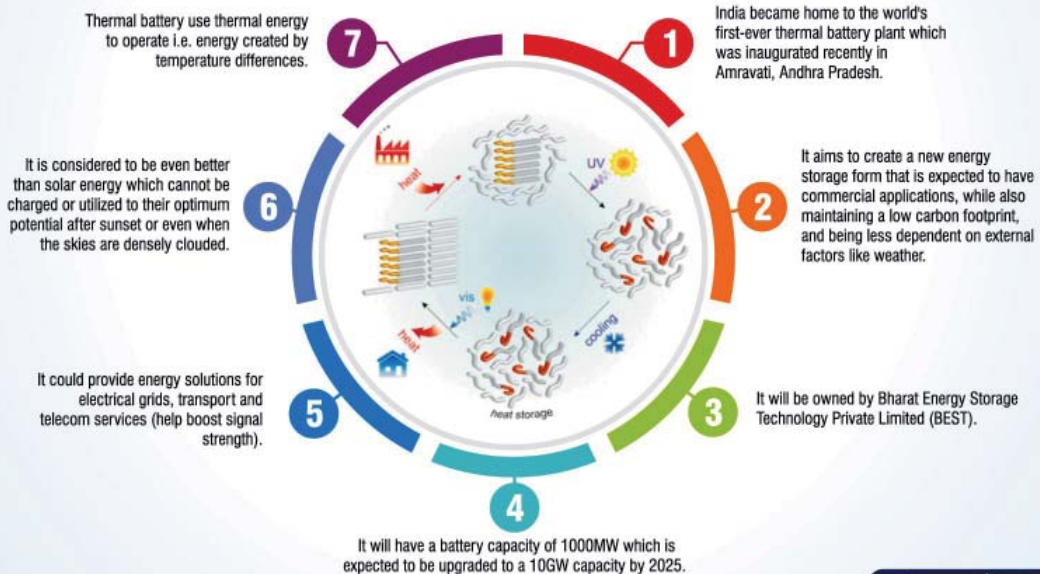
1
India became home to the world's first-ever thermal battery plant which was inaugurated recently in Amravati, Andhra Pradesh.

2
It aims to create a new energy storage form that is expected to have commercial applications, while also maintaining a low carbon footprint, and being less dependent on external factors like weather.

3
It will be owned by Bharat Energy Storage Technology Private Limited (BEST).

4
It will have a battery capacity of 1000MW which is expected to be upgraded to a 10GW capacity by 2025.

5
It could provide energy solutions for electrical grids, transport and telecom services (help boost signal strength).

6
It is considered to be even better than solar energy which cannot be charged or utilized to their optimum potential after sunset or even when the skies are densely clouded.

7
Thermal battery use thermal energy to operate i.e. energy created by temperature differences.

heat
UV
cooling
heat storage
vis
heat